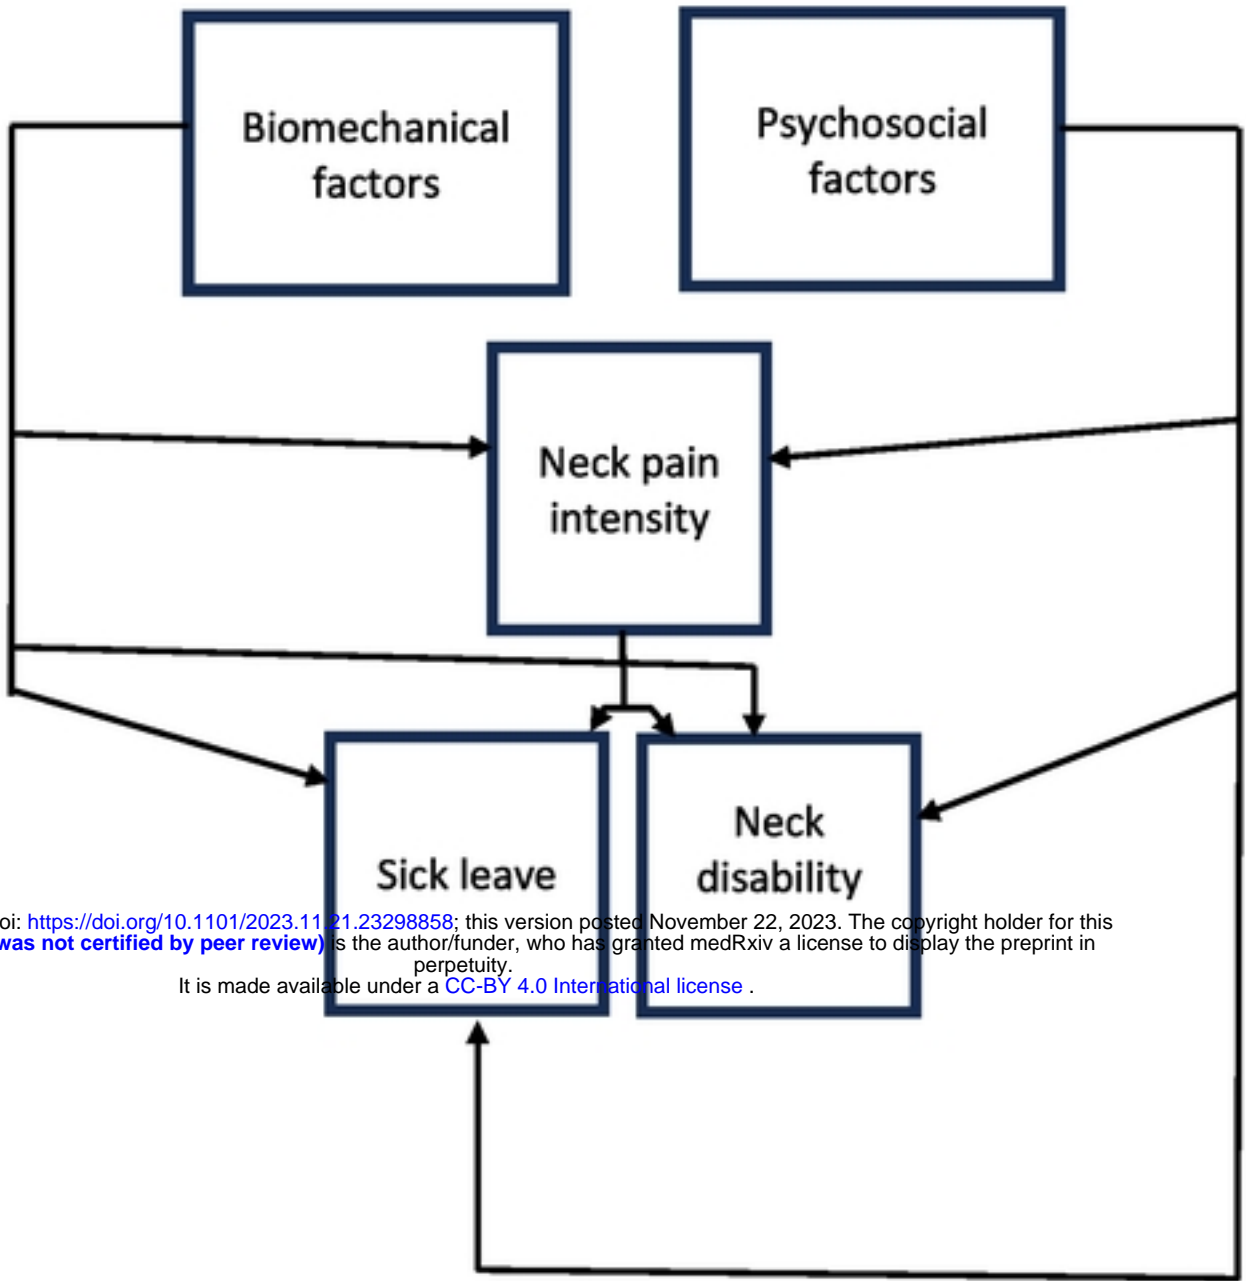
Biomechanical factors

Psychosocial factors

Neck pain intensity

Sick leave

Neck disability

oi: https://doi.org/10.1101/2023.11.21.23298858; this version posted November 22, 2023. The copyright holder for this was not certified by peer review) is the author/funder, who has granted medRxiv a license to display the preprint in perpetuity.
It is made available under a CC-BY 4.0 International license .